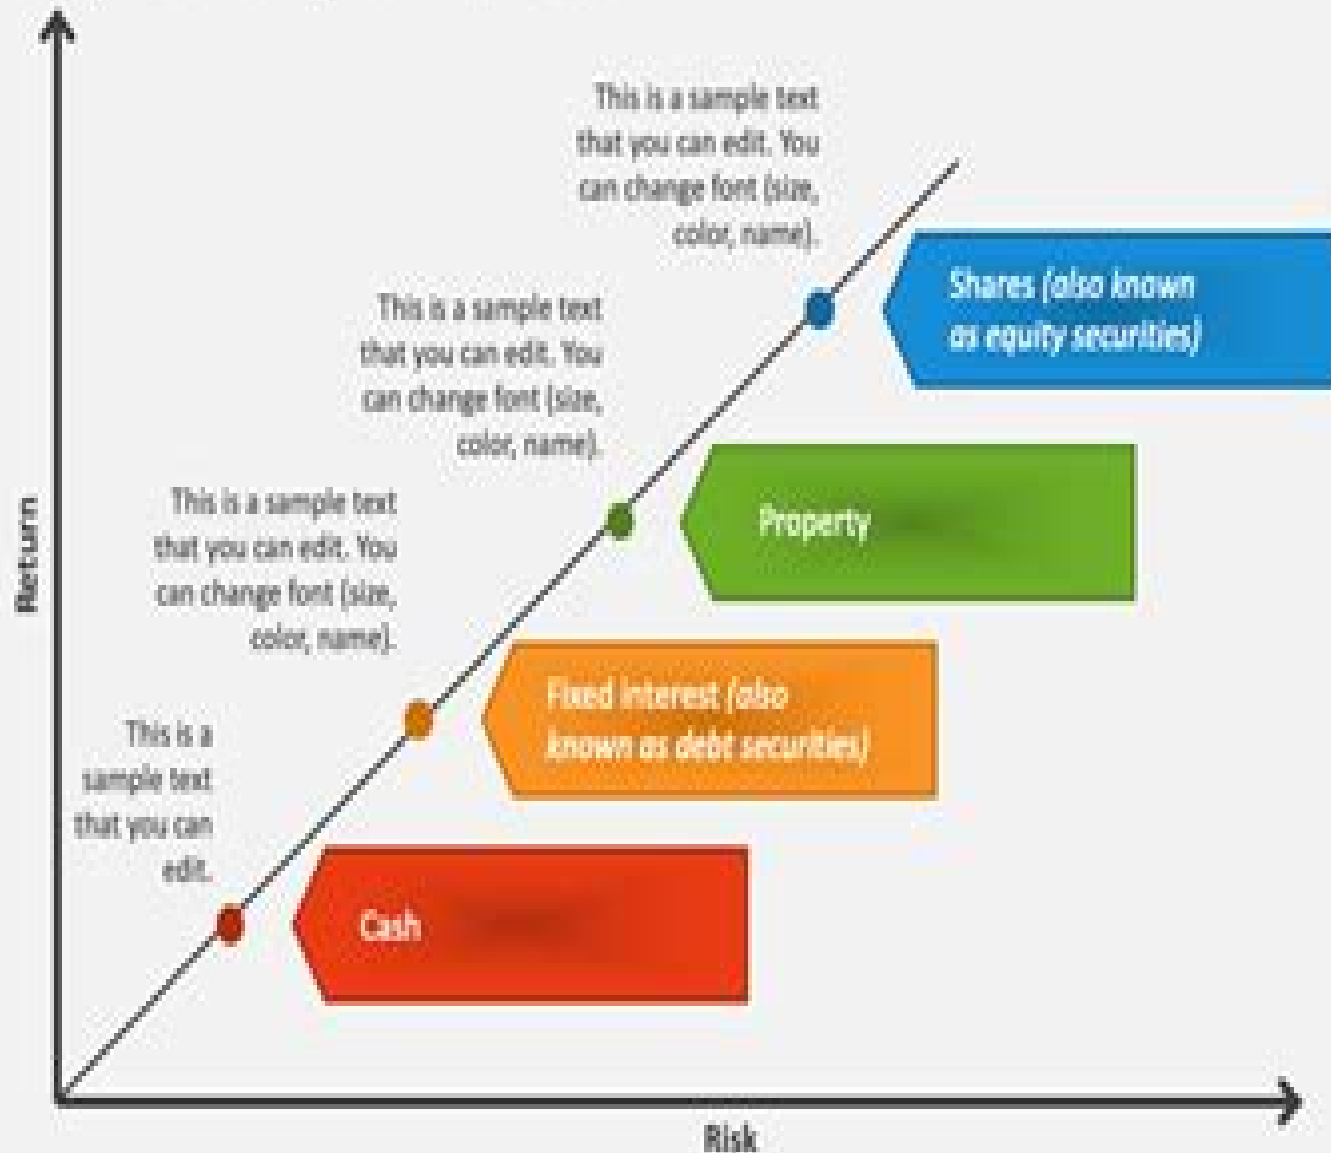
This is a sample text that you can edit. You can change font (size, color, name).

Shares (also known as equity securities)

This is a sample text that you can edit. You can change font (size, color, name).

Property

This is a sample text that you can edit. You can change font (size, color, name).

Fixed interest (also known as debt securities)

This is a sample text that you can edit.

Cash

Return

Risk